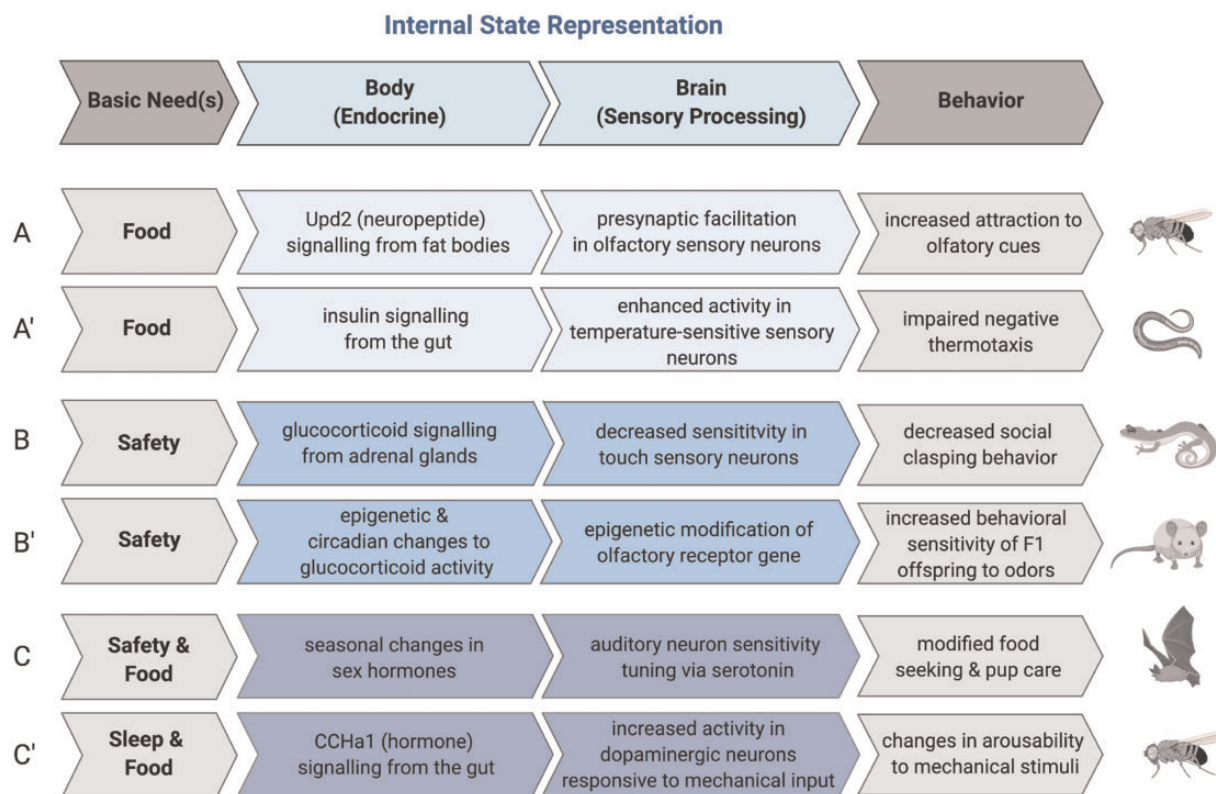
Internal State Representation

| | Basic Need(s) | Body (Endocrine) | Brain (Sensory Processing) | Behavior |
|---|---|---|---|---|
| A | Food | Upd2 (neuropeptide) signalling from fat bodies | presynaptic facilitation in olfactory sensory neurons | increased attraction to olfactory cues |
| A' | Food | insulin signalling from the gut | enhanced activity in temperature-sensitive sensory neurons | impaired negative thermotaxis |
| B | Safety | glucocorticoid signalling from adrenal glands | decreased sensititvity in touch sensory neurons | decreased social clasping behavior |
| B' | Safety | epigenetic & circadian changes to glucocorticoid activity | epigenetic modification of olfactory receptor gene | increased behavioral sensitivity of F1 offspring to odors |
| C | Safety & Food | seasonal changes in sex hormones | auditory neuron sensitivity tuning via serotonin | modified food seeking & pup care |
| C' | Sleep & Food | CCHa1 (hormone) signalling from the gut | increased activity in dopaminergic neurons responsive to mechanical input | changes in arousability to mechanical stimuli |